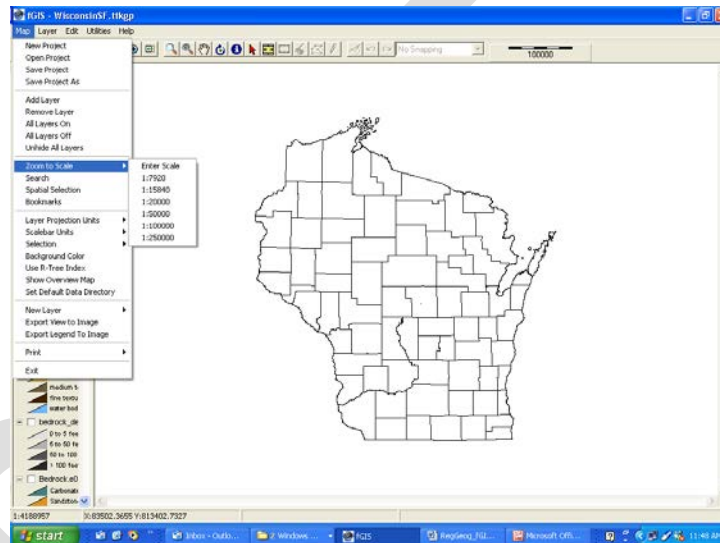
fGIS - WisconsinSF.ttkgp

Map Layer Edit Utilities Help

No Snapping

100000

New Project
Open Project
Save Project
Save Project As

Add Layer
Remove Layer
All Layers On
All Layers Off
Unhide All Layers

Zoom to Scale
Search
Spatial Selection
Bookmarks

Layer Projection Units
Scalebar Units
Selection
Background Color
Use R-Tree Index
Show Overview Map
Set Default Data Directory

New Layer
Export View to Image
Export Legend To Image

Print

Exit

Enter Scale
1:7920
1:15840
1:20000
1:50000
1:100000
1:250000

medium t
fine textu
water bod
bedrock_de
0 to 5 fee
5 to 50 fe
50 to 100
> 100 fee
Bedrock.e0
Carbonat
Sandston

1:4188957
-83502.3655 Y:813402.7327

start
Inbox - Outlo...
2 Windows ...
fGIS
RegGeog_fGI...
Microsoft Offi...
11:48 AM